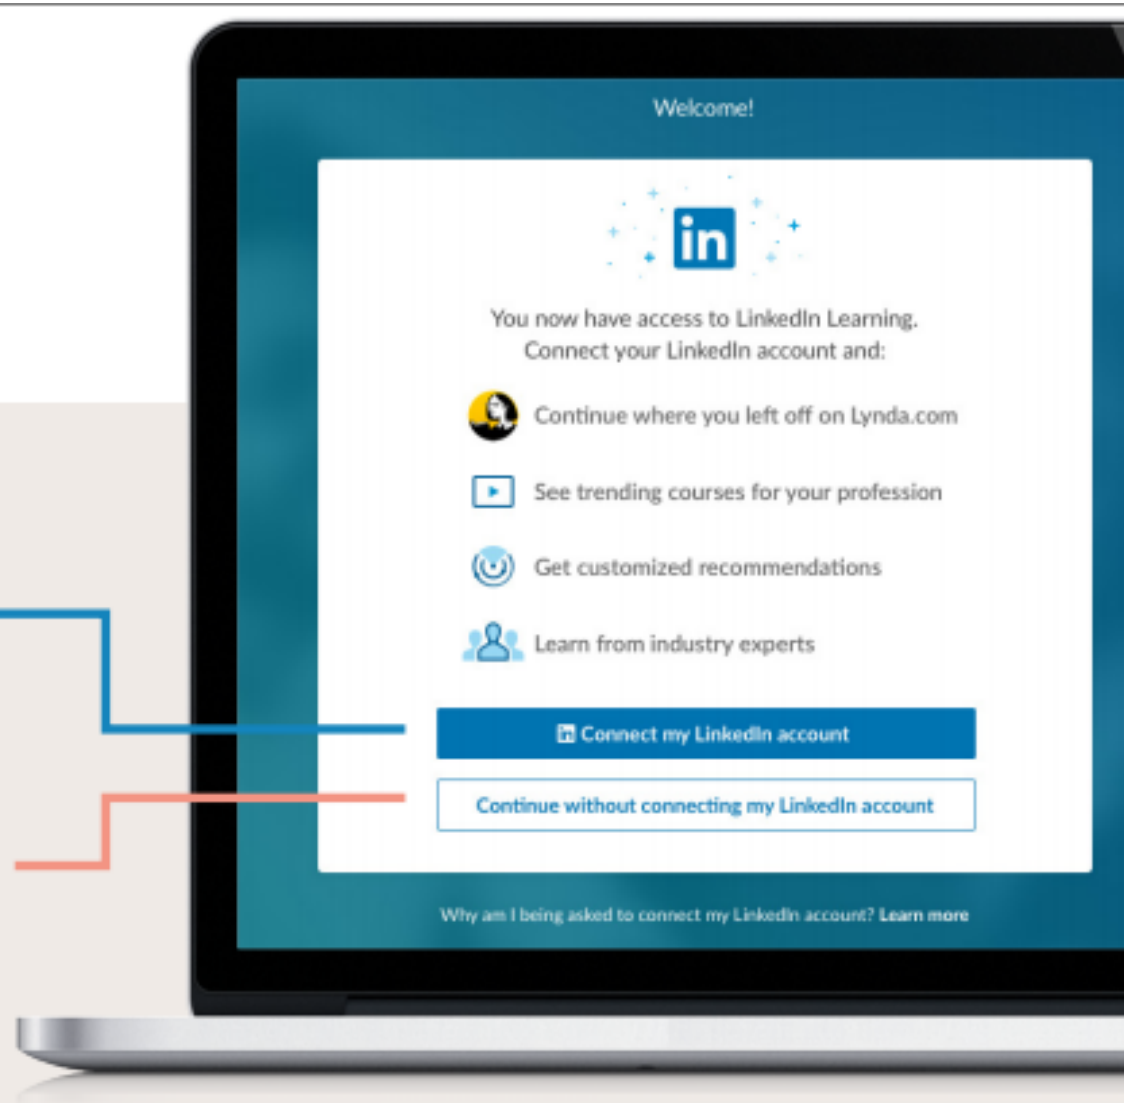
Welcome!

in

You now have access to LinkedIn Learning. Connect your LinkedIn account and:

Continue where you left off on Lynda.com

See trending courses for your profession

Get customized recommendations

Learn from industry experts

Connect my LinkedIn account

Continue without connecting my LinkedIn account

Why am I being asked to connect my LinkedIn account? Learn more